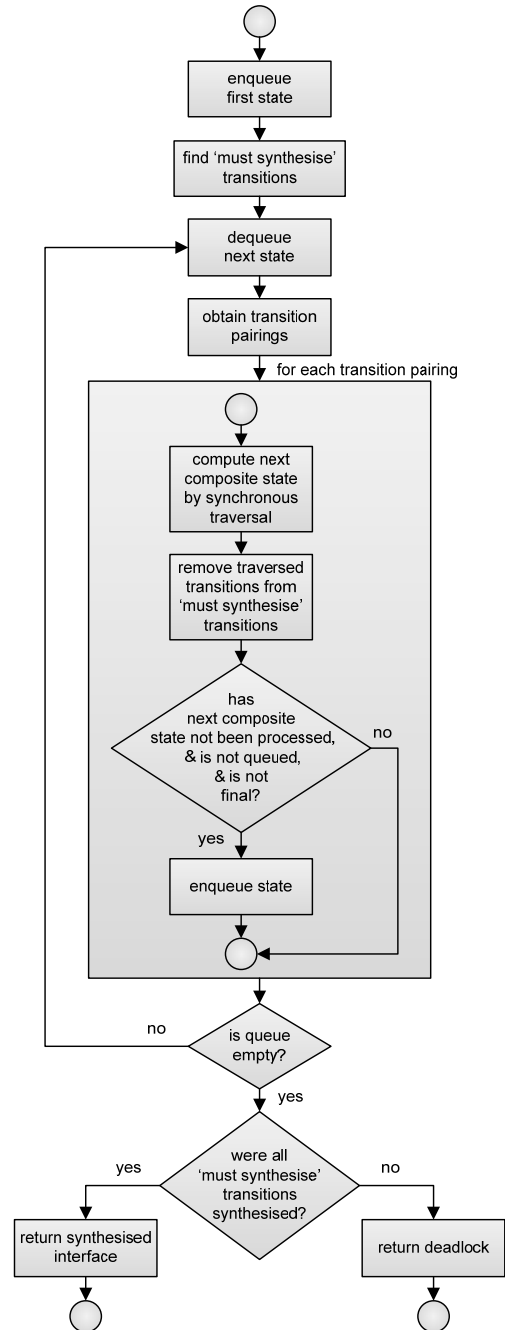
enqueue first state

find 'must synthesise' transitions

dequeue next state

obtain transition pairings

for each transition pairing

compute next composite state by synchronous traversal

remove traversed transitions from 'must synthesise' transitions

has next composite state not been processed, & is not queued, & is not final?

no

yes

enqueue state

no

is queue empty?

yes

were all 'must synthesise' transitions synthesised?

yes

no

return synthesised interface

return deadlock